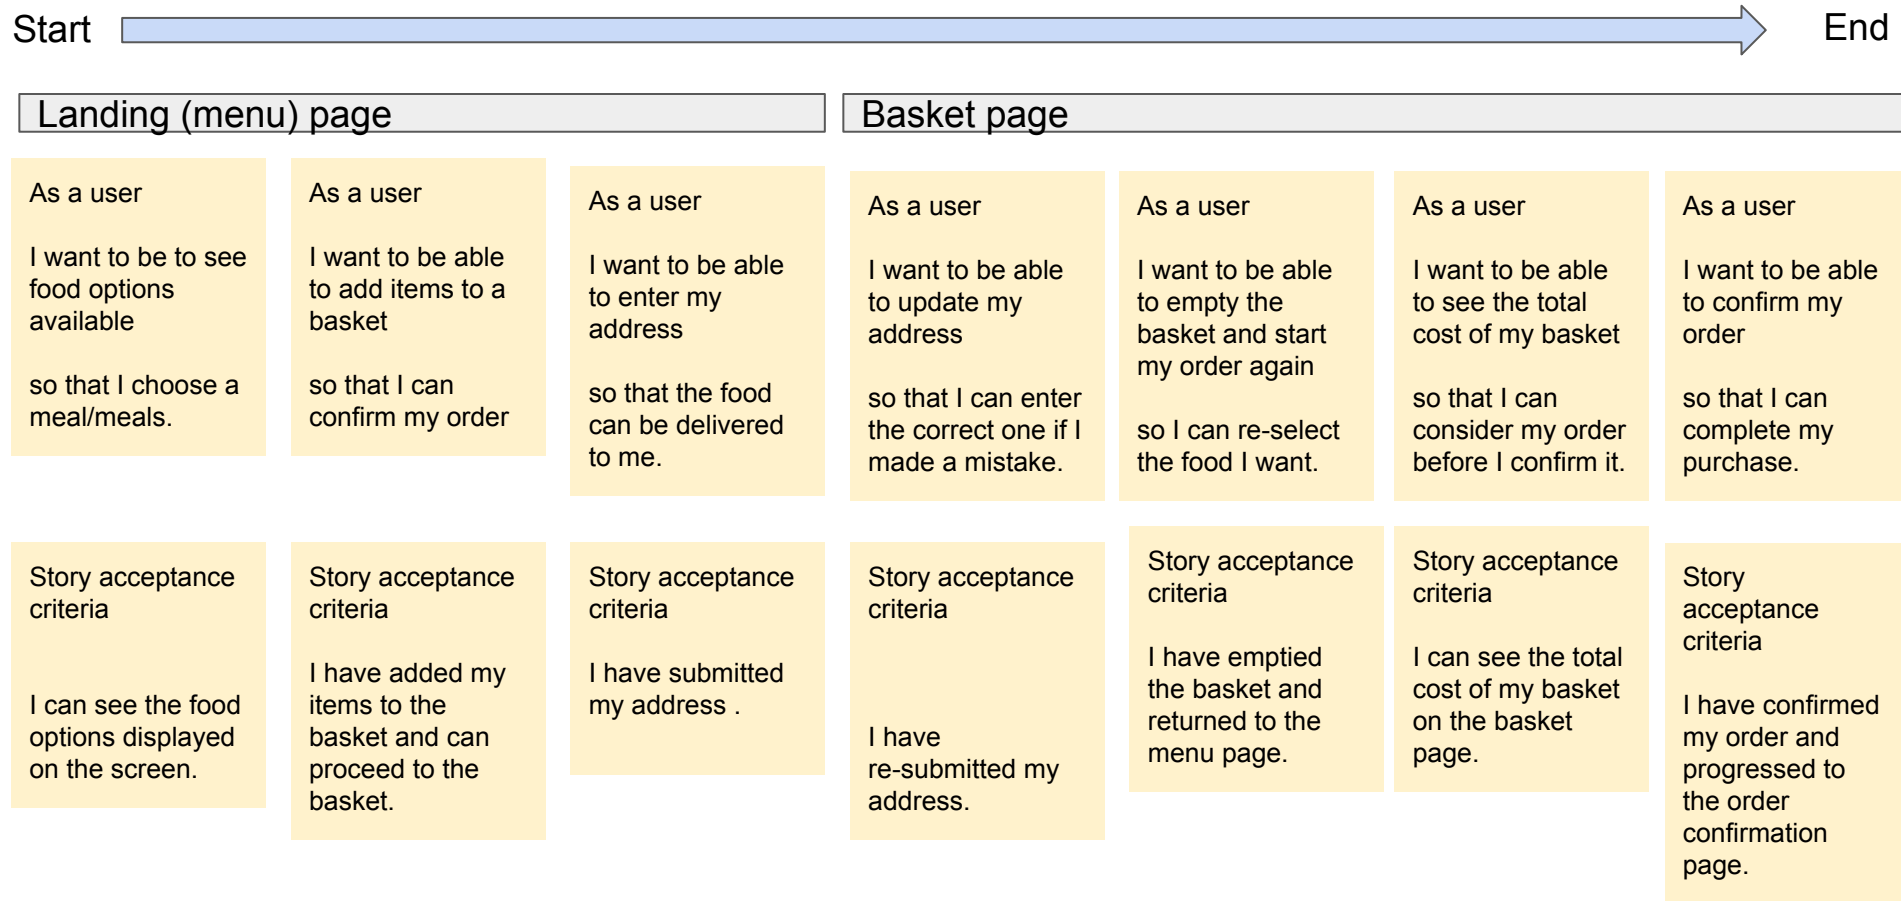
Start

End

Landing (menu) page

Basket page

As a user

I want to be to see food options available

so that I choose a meal/meals.

As a user

I want to be able to add items to a basket

so that I can confirm my order

As a user

I want to be able to enter my address

so that the food can be delivered to me.

As a user

I want to be able to update my address

so that I can enter the correct one if I made a mistake.

As a user

I want to be able to empty the basket and start my order again

so I can re-select the food I want.

As a user

I want to be able to see the total cost of my basket

so that I can consider my order before I confirm it.

As a user

I want to be able to confirm my order

so that I can complete my purchase.

Story acceptance criteria

I can see the food options displayed on the screen.

Story acceptance criteria

I have added my items to the basket and can proceed to the basket.

Story acceptance criteria

I have submitted my address .

Story acceptance criteria

I have re-submitted my address.

Story acceptance criteria

I have emptied the basket and returned to the menu page.

Story acceptance criteria

I can see the total cost of my basket on the basket page.

Story acceptance criteria

I have confirmed my order and progressed to the order confirmation page.